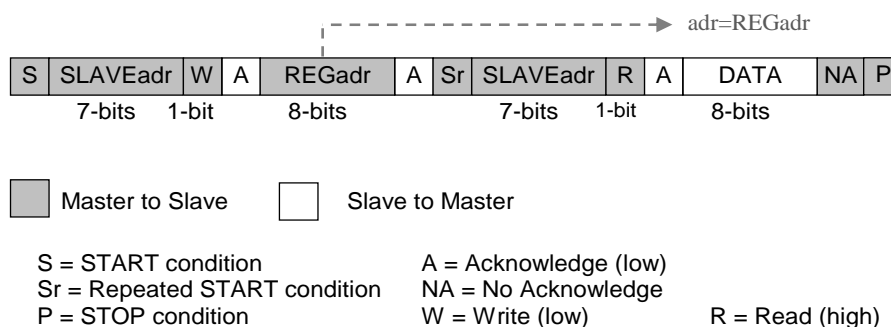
adr=REGadr

| S | SLAVEadr | W | A | REGadr | A | Sr | SLAVEadr | R | A | DATA | NA | P |
|---|---|---|---|---|---|---|---|---|---|---|---|---|
| | 7-bits | 1-bit | | 8-bits | | | 7-bits | 1-bit | | 8-bits | | |

Master to Slave

Slave to Master

S = START condition
Sr = Repeated START condition
P = STOP condition

A = Acknowledge (low)
NA = No Acknowledge
W = Write (low)

R = Read (high)